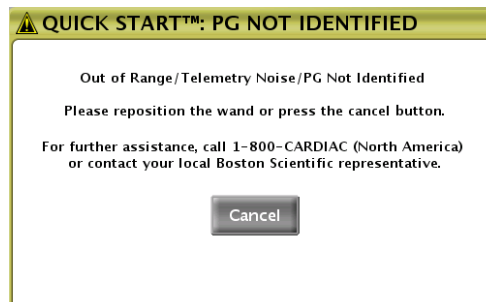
QUICK START™: PG NOT IDENTIFIED

Out of Range/Telemetry Noise/PG Not Identified

Please reposition the wand or press the cancel button.

For further assistance, call 1-800-CARDIAC (North America) or contact your local Boston Scientific representative.

Cancel